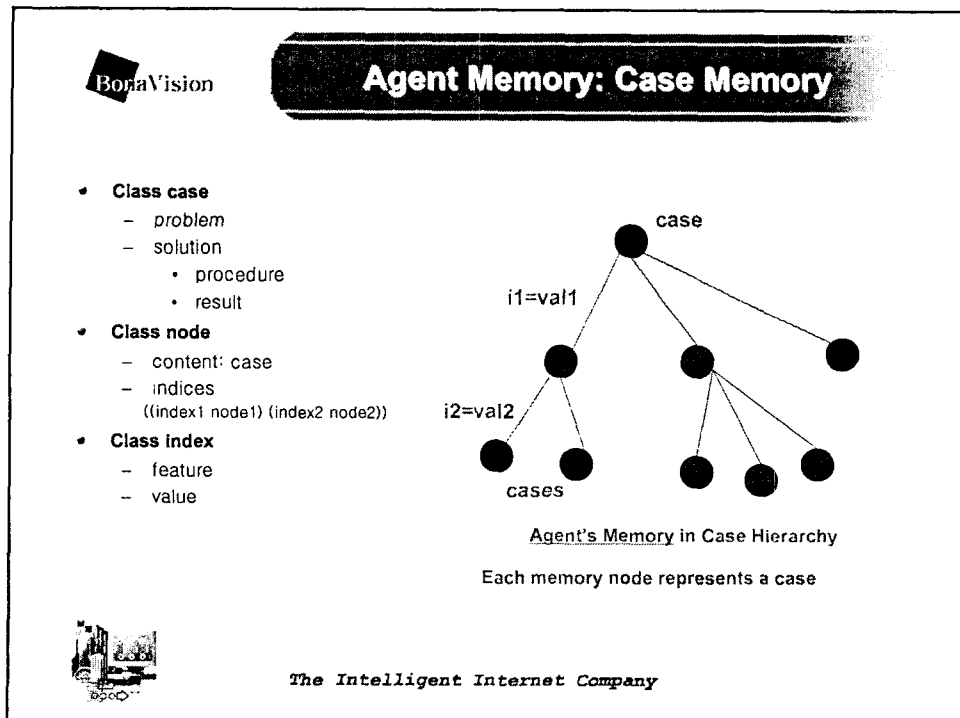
BonaVision

Agent Memory: Case Memory

- Class case
  - problem
  - solution
    - procedure
    - result
- Class node
  - content: case
  - indices
    ((index1 node1) (index2 node2))
- Class index
  - feature
  - value

case

i1=val1

i2=val2

cases

Agent's Memory in Case Hierarchy

Each memory node represents a case

The Intelligent Internet Company